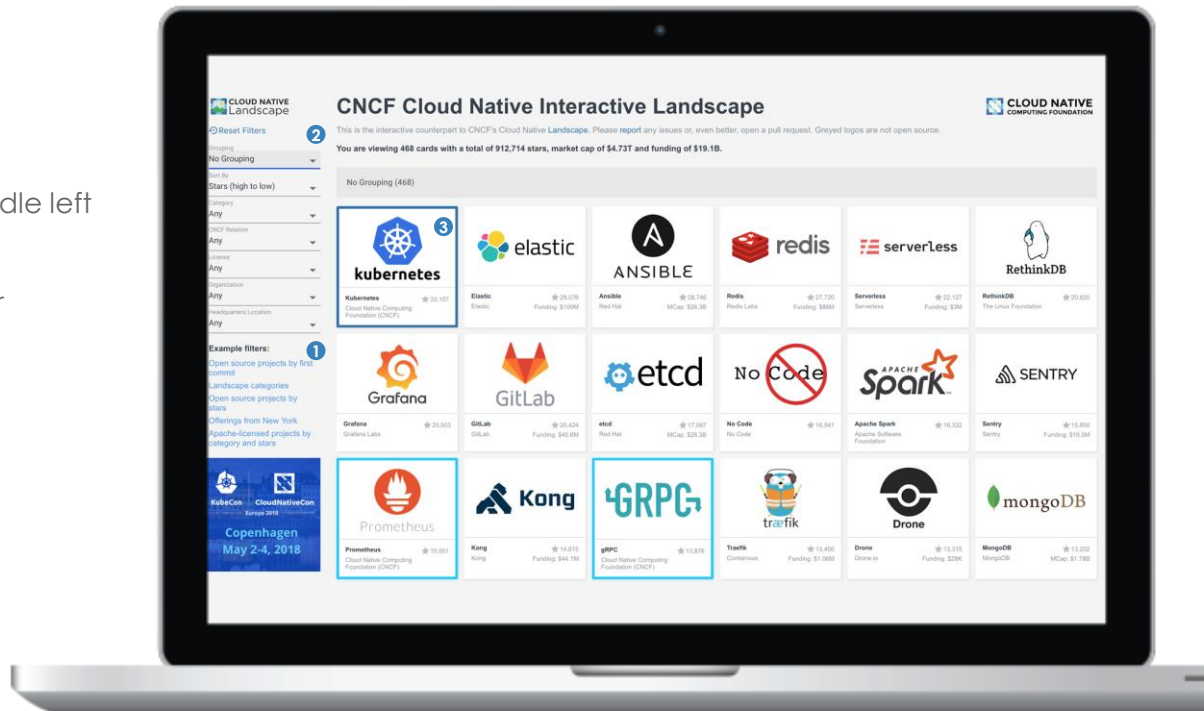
dle left

r

CLOUD NATIVE Landscape

Reset Filters

2

Grouping
No Grouping

Sort By
Stars (high to low)

Category
Any

CNCF Relation
Any

License
Any

Organization
Any

Headquarters Location
Any

1

Example filters:
Open source projects by first commit
Landscape categories
Open source projects by stars
Offerings from New York
Apache-licensed projects by category and stars

KubeCon CloudNativeCon Europe 2018
Copenhagen
May 2-4, 2018

CNCF Cloud Native Interactive Landscape

CLOUD NATIVE COMPUTING FOUNDATION

This is the interactive counterpart to CNCF's Cloud Native Landscape. Please report any issues or, even better, open a pull request. Greyed logos are not open source.

You are viewing 468 cards with a total of 912,714 stars, market cap of $4.73T and funding of $19.1B.

No Grouping (468)

3

kubernetes
Kubernetes 33,187
Cloud Native Computing Foundation (CNCF)

elastic
Elastic 28,076
Elastic Funding: $100M

ANSIBLE
Ansible 28,746
Red Hat MCap: $28.3B

redis
Redis 27,720
Redis Labs Funding: $86M

serverless
Serverless 22,127
Serverless Funding: $3M

RethinkDB
RethinkDB 20,820
The Linux Foundation

Grafana
Grafana 20,503
Grafana Labs

GitLab
GitLab 20,424
GitLab Funding: $45.6M

etcd
etcd 17,087
Red Hat MCap: $26.3B

No Code
No Code 16,541
No Code

APACHE Spark
Apache Spark 16,322
Apache Software Foundation

SENTRY
Sentry 15,850
Sentry Funding: $10.5M

Prometheus
Prometheus 15,001
Cloud Native Computing Foundation (CNCF)

Kong
Kong 14,610
Kong Funding: $44.1M

GRPC
gRPC 13,876
Cloud Native Computing Foundation (CNCF)

træfik
Traefik 13,450
Containous Funding: $1.06M

Drone
Drone 13,315
Drone.io Funding: $28K

mongoDB
MongoDB 13,202
MongoDB MCap: $1.78B